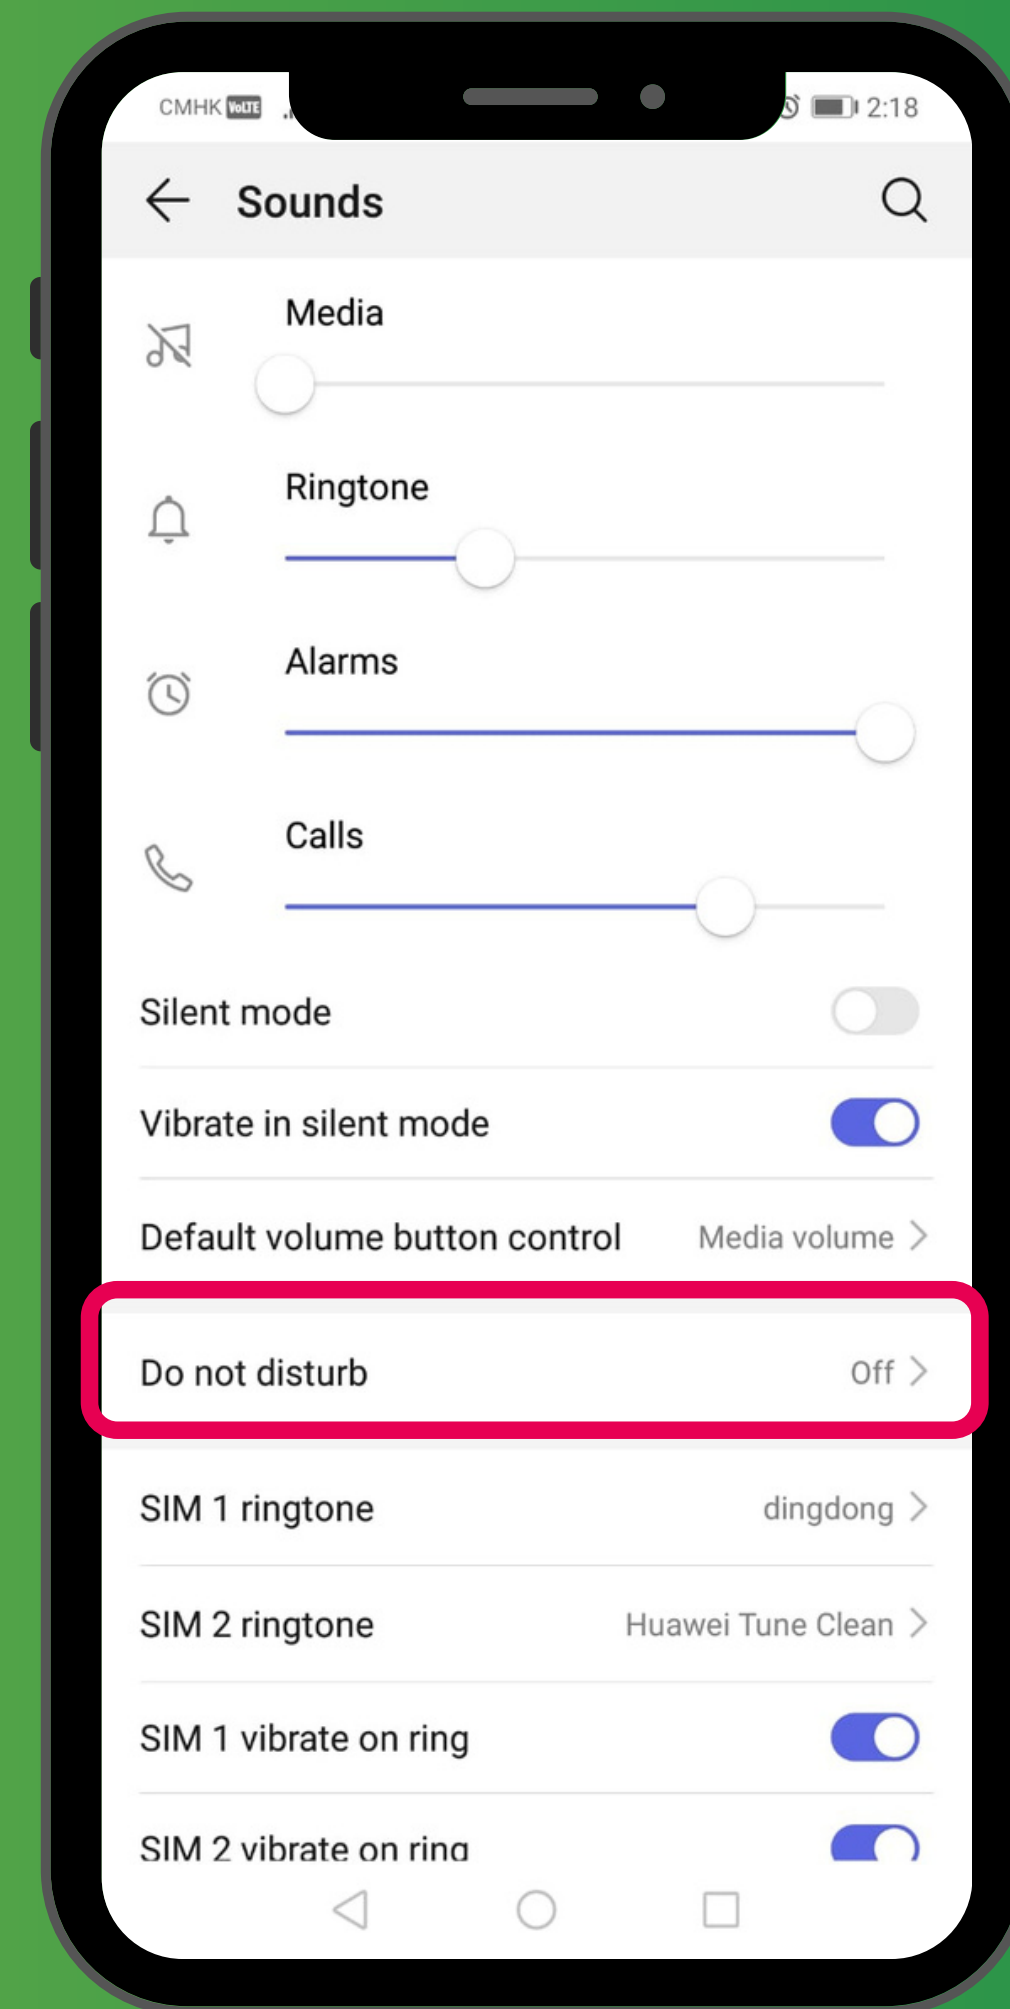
CMHK VoLTE

2:18

Sounds

Media

Ringtone

Alarms

Calls

Silent mode

Vibrate in silent mode

Default volume button control Media volume

Do not disturb Off

SIM 1 ringtone dingdong

SIM 2 ringtone Huawei Tune Clean

SIM 1 vibrate on ring

SIM 2 vibrate on ring